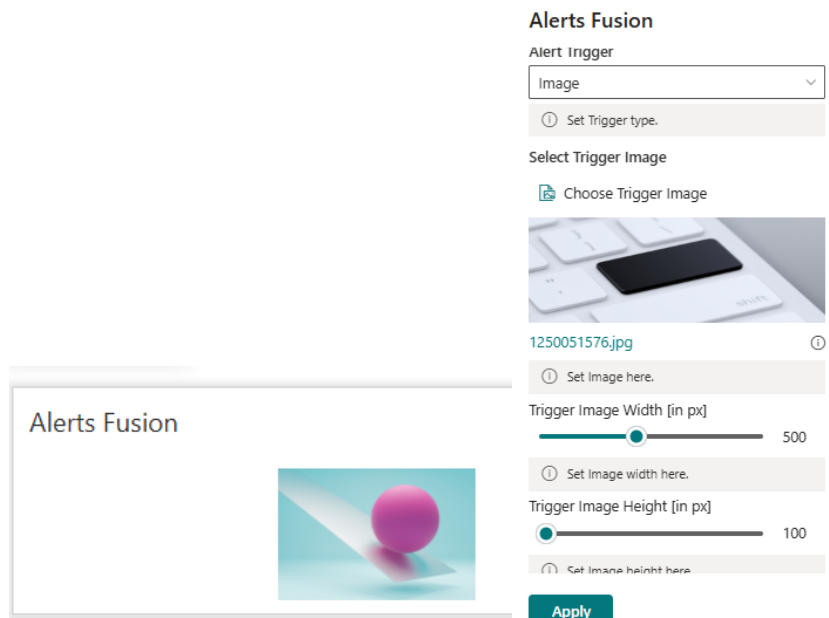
Alerts Fusion

Alerts Fusion

Alert Trigger

Image

Set Trigger type.

Select Trigger Image

Choose Trigger Image

shift

1250051576.jpg

Set Image here.

Trigger Image Width [in px]

500

Set Image width here.

Trigger Image Height [in px]

100

Set Image height here

Apply